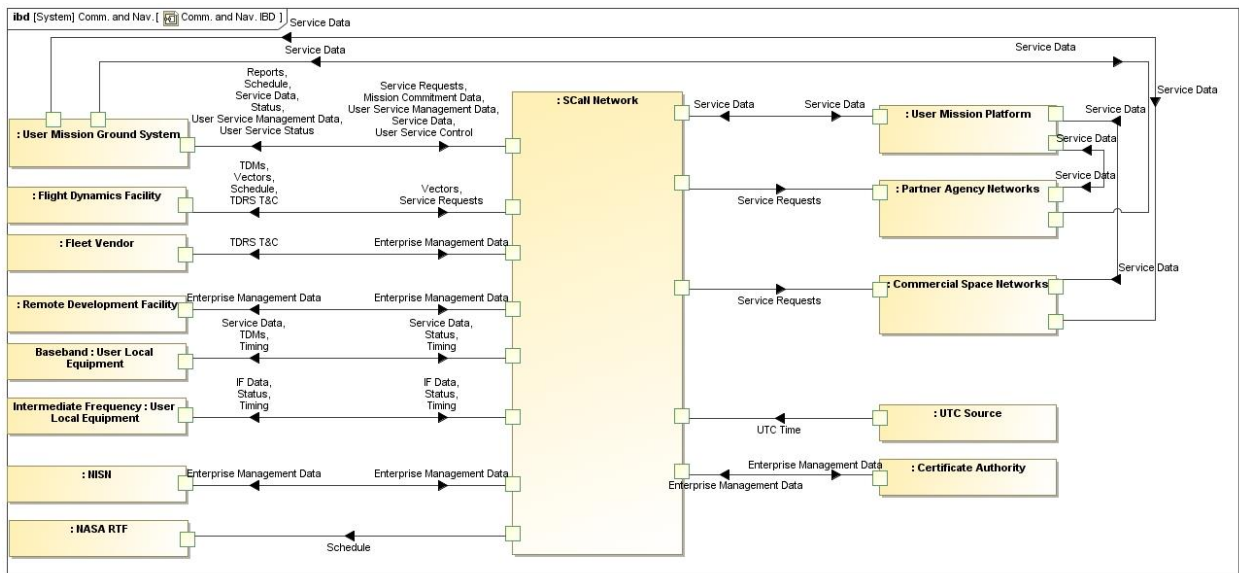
ibd [System] Comm. and Nav. [ Comm. and Nav. IBD ]

Service Data

Service Data

Service Data

Service Data

Reports, Schedule, Service Data, Status, User Service Management Data, User Service Status

Service Requests, Mission Commitment Data, User Service Management Data, Service Data, User Service Control

: SCaN Network

Service Data

Service Data

: User Mission Platform

Service Data

Service Data

Service Data

: User Mission Ground System

TDMs, Vectors, Schedule, TDRS T&C

Vectors, Service Requests

: Flight Dynamics Facility

Service Requests

: Partner Agency Networks

: Fleet Vendor

TDRS T&C

Enterprise Management Data

Service Data

: Remote Development Facility

Enterprise Management Data

Enterprise Management Data

Service Requests

: Commercial Space Networks

Baseband : User Local Equipment

Service Data, TDMs, Timing

Service Data, Status, Timing

Intermediate Frequency : User Local Equipment

IF Data, Status, Timing

IF Data, Status, Timing

UTC Time

: UTC Source

: NISN

Enterprise Management Data

Enterprise Management Data

Enterprise Management Data

Enterprise Management Data

: Certificate Authority

: NASA RTF

Schedule